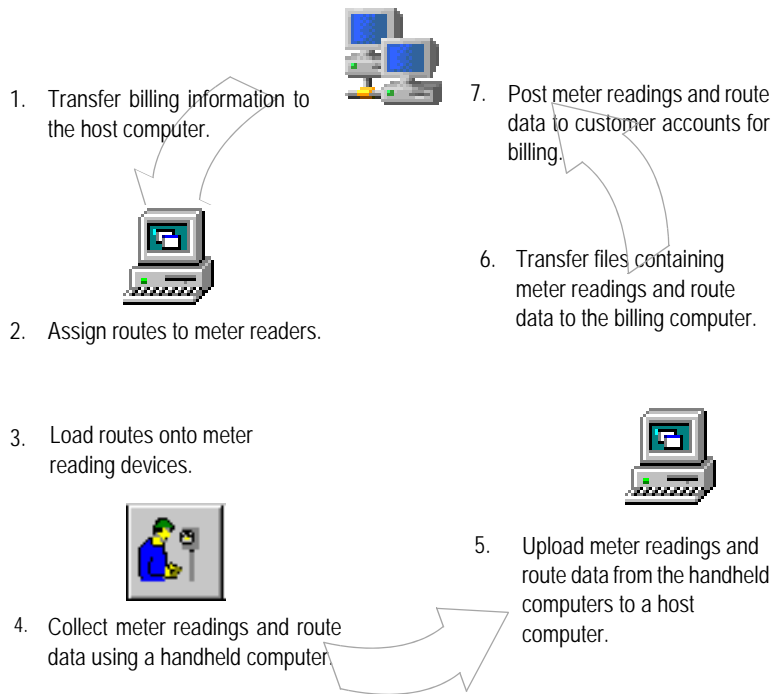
1. Transfer billing information to the host computer.

7. Post meter readings and route data to customer accounts for billing.

6. Transfer files containing meter readings and route data to the billing computer.

2. Assign routes to meter readers.

3. Load routes onto meter reading devices.

5. Upload meter readings and route data from the handheld computers to a host computer.

4. Collect meter readings and route data using a handheld computer.